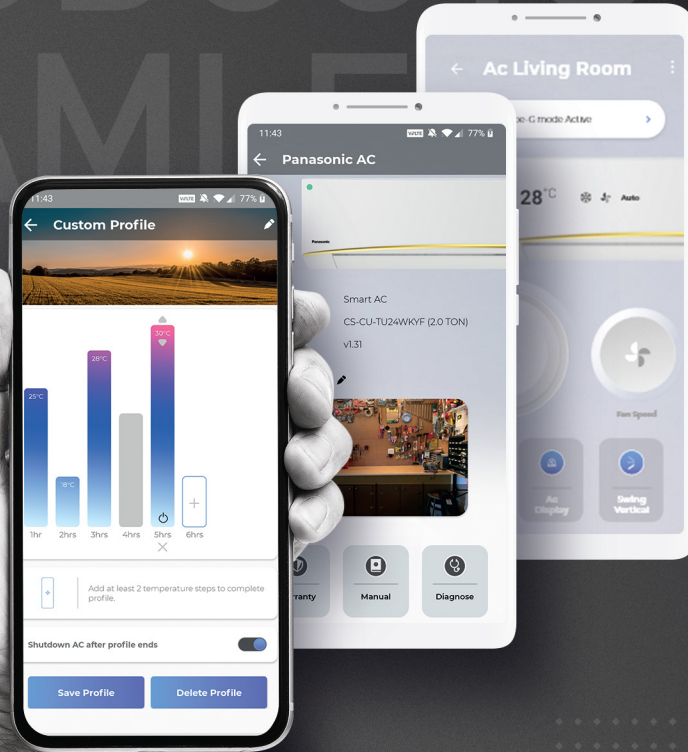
Ac Living Room

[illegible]e-G mode Active

28°C

Auto

Fan Speed

Ac Display

Swing Vertical

11:43

77%

Panasonic AC

Panasonic

Smart AC

CS-CU-TU24WKYF (2.0 TON)

v1.31

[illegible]rranty

Manual

Diagnose

11:43

77%

Custom Profile

25°C

18°C

28°C

30°C

1hr

2hrs

3hrs

4hrs

5hrs

6hrs

Add at least 2 temperature steps to complete profile.

Shutdown AC after profile ends

Save Profile

Delete Profile